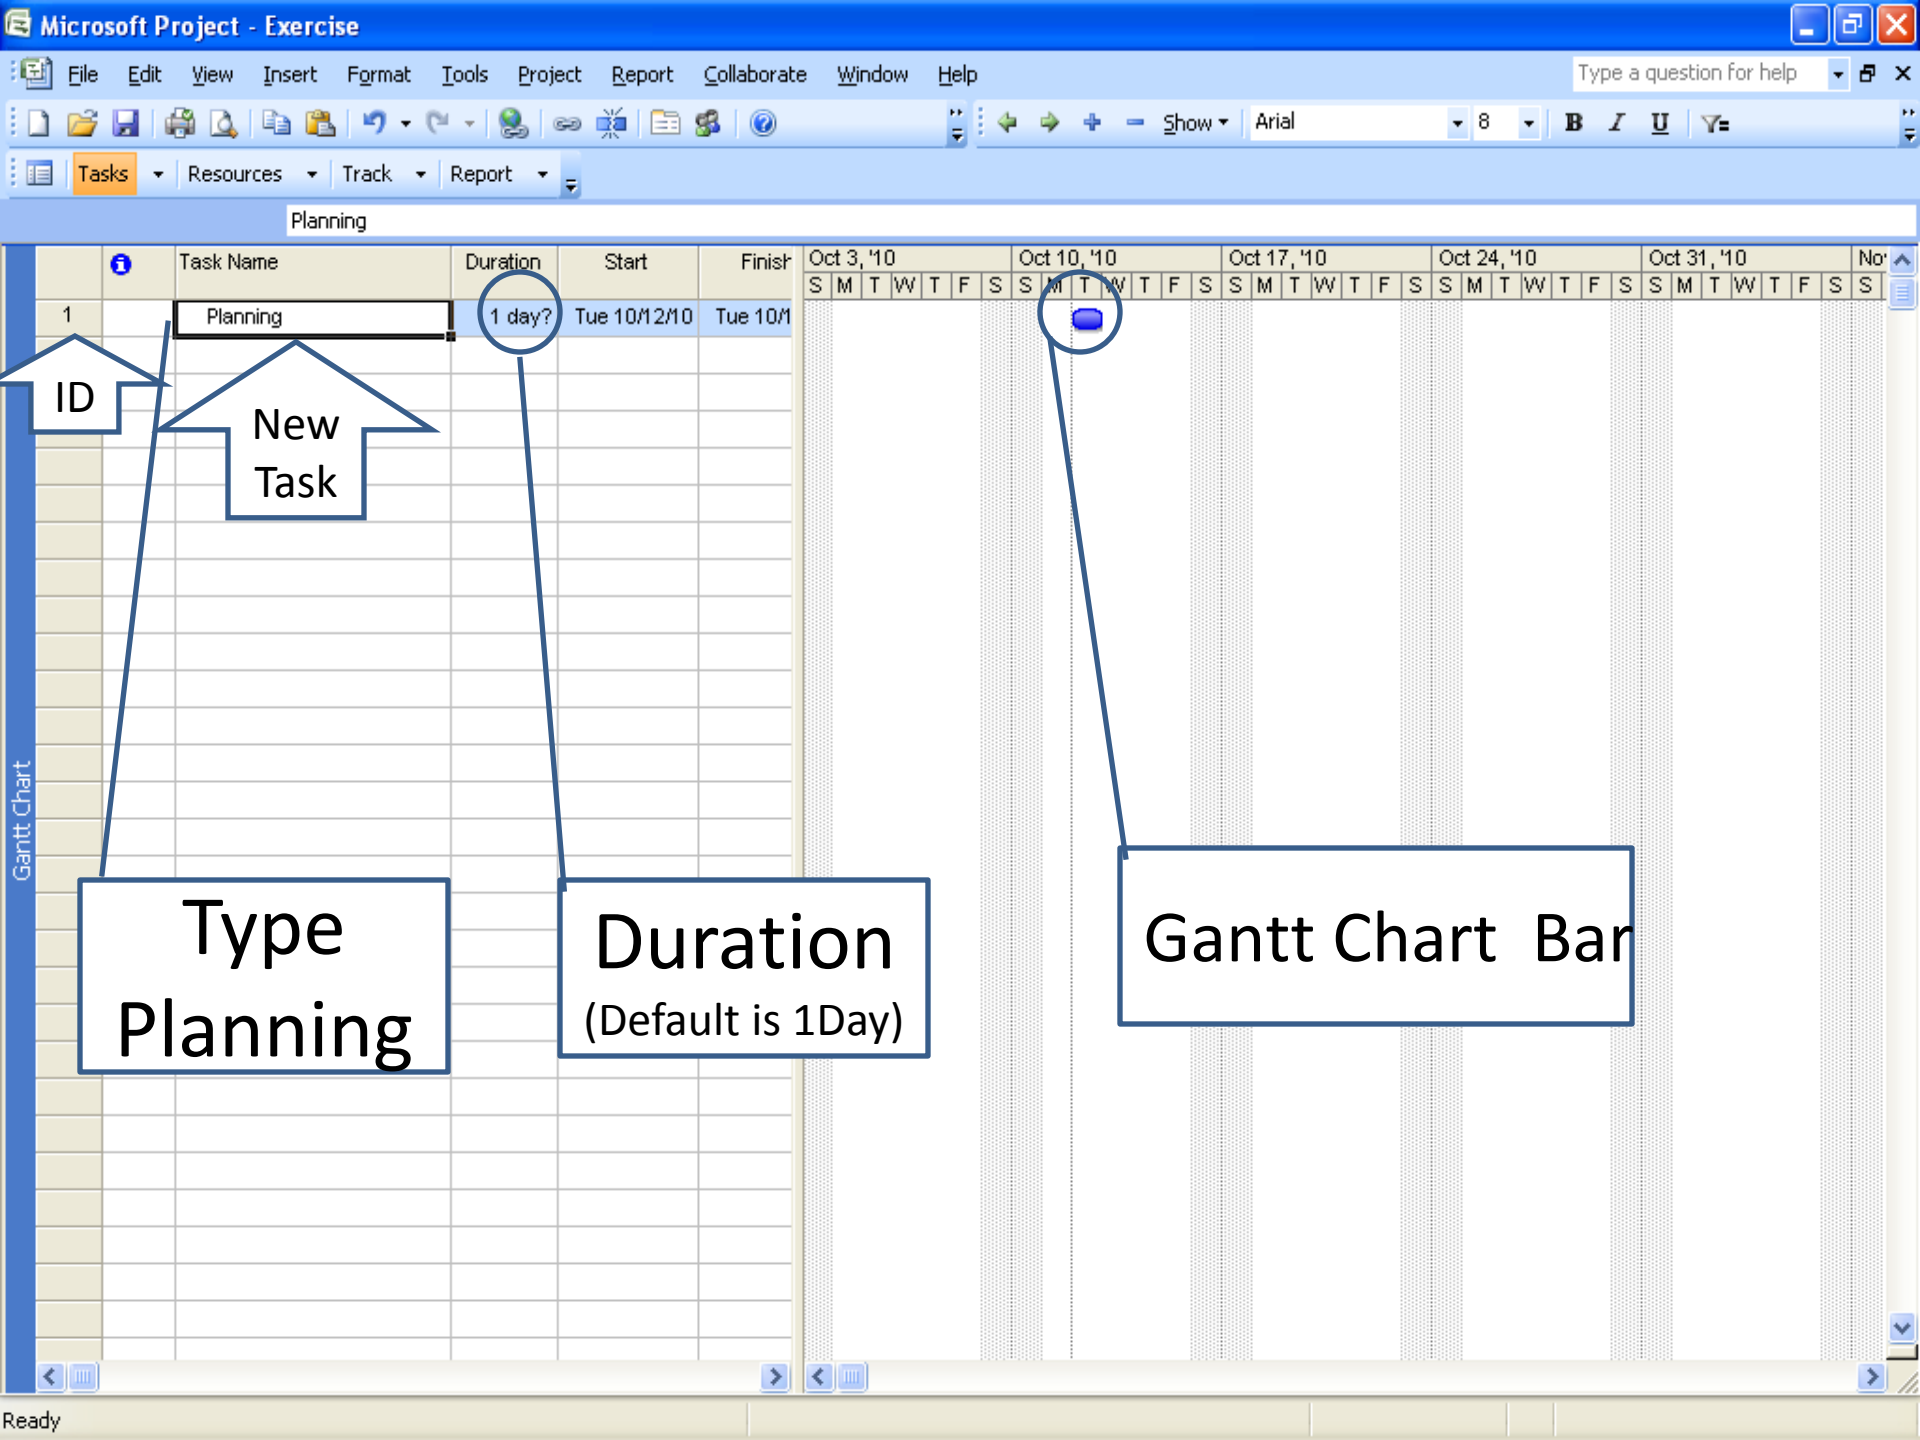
Microsoft Project - Exercise

File Edit View Insert Format Tools Project Report Collaborate Window Help

Type a question for help

Show Arial 8 B I U

Tasks Resources Track Report

Planning

| | | Task Name | Duration | Start | Finish |
|---|---|---|---|---|---|
| 1 | | Planning | 1 day? | Tue 10/12/10 | Tue 10/1 |

Oct 3, '10 Oct 10, '10 Oct 17, '10 Oct 24, '10 Oct 31, '10 No

S M T W T F S S M T W T F S S M T W T F S S M T W T F S S M T W T F S S

ID

New Task

Type Planning

Duration (Default is 1Day)

Gantt Chart Bar

Gantt Chart

Ready